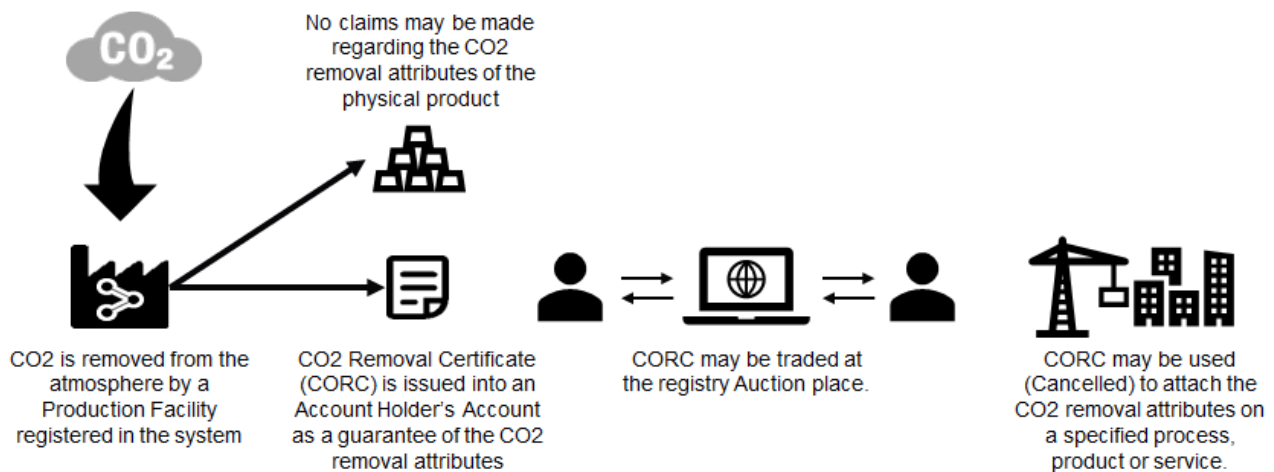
$CO_2$

No claims may be made regarding the CO2 removal attributes of the physical product

CO2 is removed from the atmosphere by a Production Facility registered in the system

CO2 Removal Certificate (CORC) is issued into an Account Holder's Account as a guarantee of the CO2 removal attributes

CORC may be traded at the registry Auction place.

CORC may be used (Cancelled) to attach the CO2 removal attributes on a specified process, product or service.